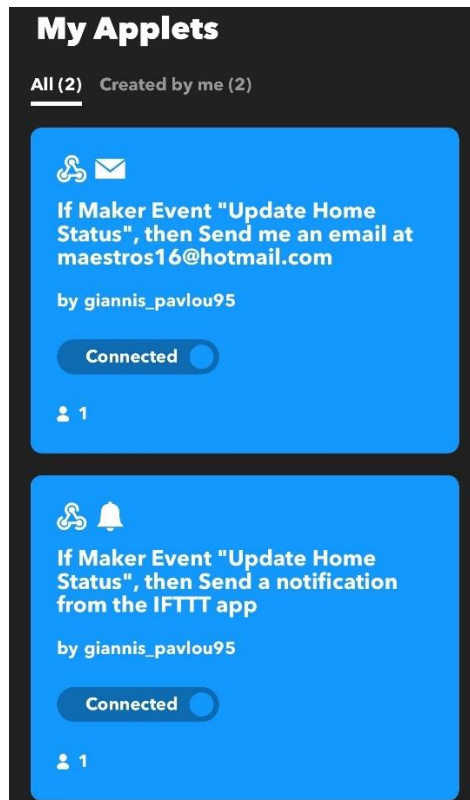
My Applets

All (2) Created by me (2)

If Maker Event "Update Home Status", then Send me an email at maestros16@hotmail.com

by giannis_pavlou95

Connected

1

If Maker Event "Update Home Status", then Send a notification from the IFTTT app

by giannis_pavlou95

Connected

1